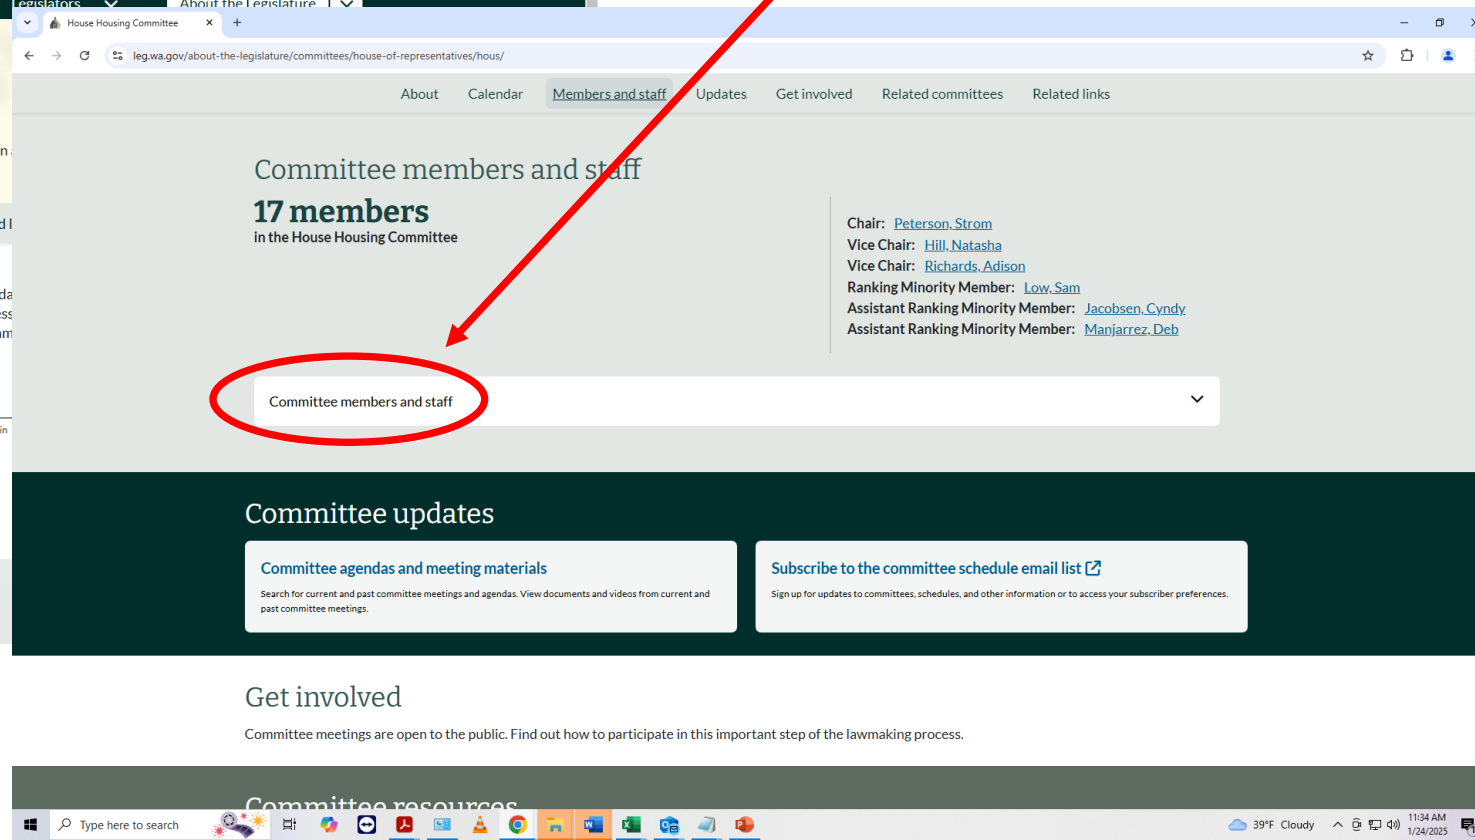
egislators

About the Legislature

House Housing Committee

leg.wa.gov/about-the-legislature/committees/house-of-representatives/hous/

About Calendar Members and staff Updates Get involved Related committees Related links

Committee members and staff

17 members
in the House Housing Committee

Chair: Peterson, Strom
Vice Chair: Hill, Natasha
Vice Chair: Richards, Adison
Ranking Minority Member: Low, Sam
Assistant Ranking Minority Member: Jacobsen, Cyndy
Assistant Ranking Minority Member: Manjarrez, Deb

Committee members and staff

Committee updates

Committee agendas and meeting materials

Search for current and past committee meetings and agendas. View documents and videos from current and past committee meetings.

Subscribe to the committee schedule email list

Sign up for updates to committees, schedules, and other information or to access your subscriber preferences.

Get involved

Committee meetings are open to the public. Find out how to participate in this important step of the lawmaking process.

Committee resources

Type here to search

39°F Cloudy

11:34 AM
1/24/2025